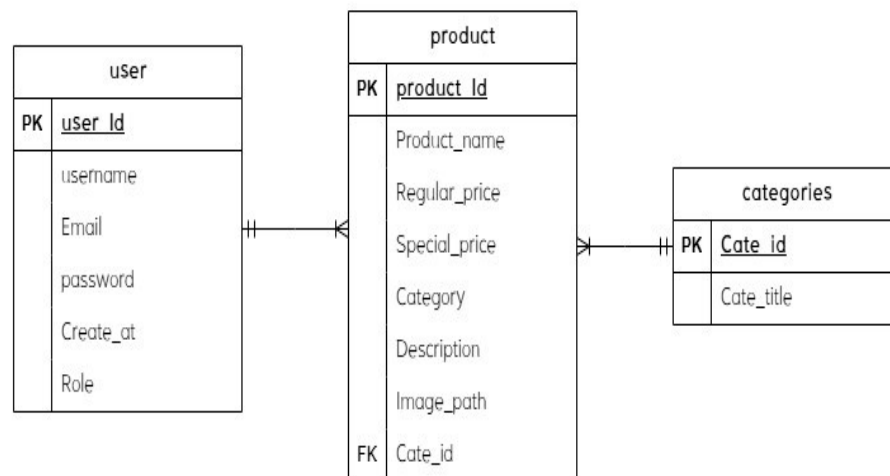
user

| PK | user_Id |
|---|---|
| | username |
| | Email |
| | password |
| | Create_at |
| | Role |

product

| PK | product_Id |
|---|---|
| | Product_name |
| | Regular_price |
| | Special_price |
| | Category |
| | Description |
| | Image_path |
| FK | Cate_id |

categories

| PK | Cate_id |
|---|---|
| | Cate_title |